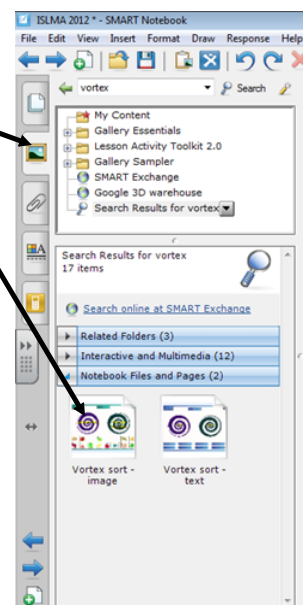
ISLMA 2012 * - SMART Notebook

File Edit View Insert Format Draw Response Help

vortex

Search

My Content
Gallery Essentials
Lesson Activity Toolkit 2.0
Gallery Sampler
SMART Exchange
Google 3D warehouse
Search Results for vortex

Search Results for vortex
17 items

Search online at SMART Exchange

Related Folders (3)
Interactive and Multimedia (12)
Notebook Files and Pages (2)

Vortex sort - image

Vortex sort - text